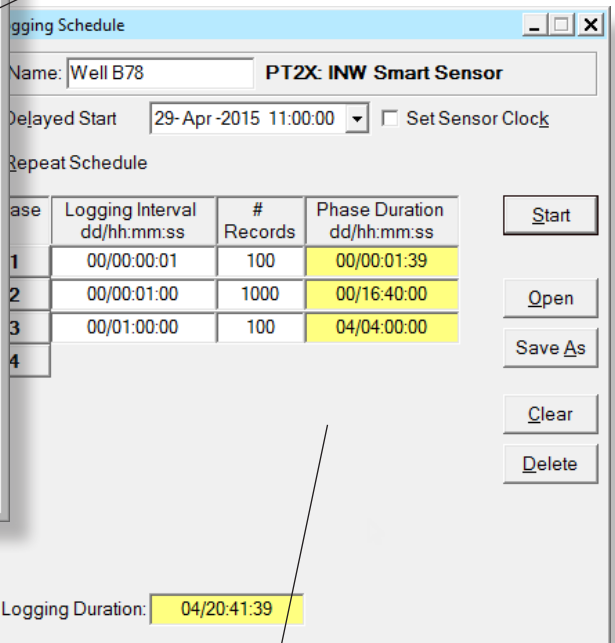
gging Schedule

Name: Well B78    PT2X: INW Smart Sensor

Delayed Start  29- Apr -2015 11:00:00  Set Sensor Clock

Repeat Schedule

| ase | Logging Interval dd/hh:mm:ss | # Records | Phase Duration dd/hh:mm:ss |
|---|---|---|---|
| 1 | 00/00:00:01 | 100 | 00/00:01:39 |
| 2 | 00/00:01:00 | 1000 | 00/16:40:00 |
| 3 | 00/01:00:00 | 100 | 04/04:00:00 |
| 4 | | | |

Start

Open

Save As

Clear

Delete

Logging Duration: 04/20:41:39